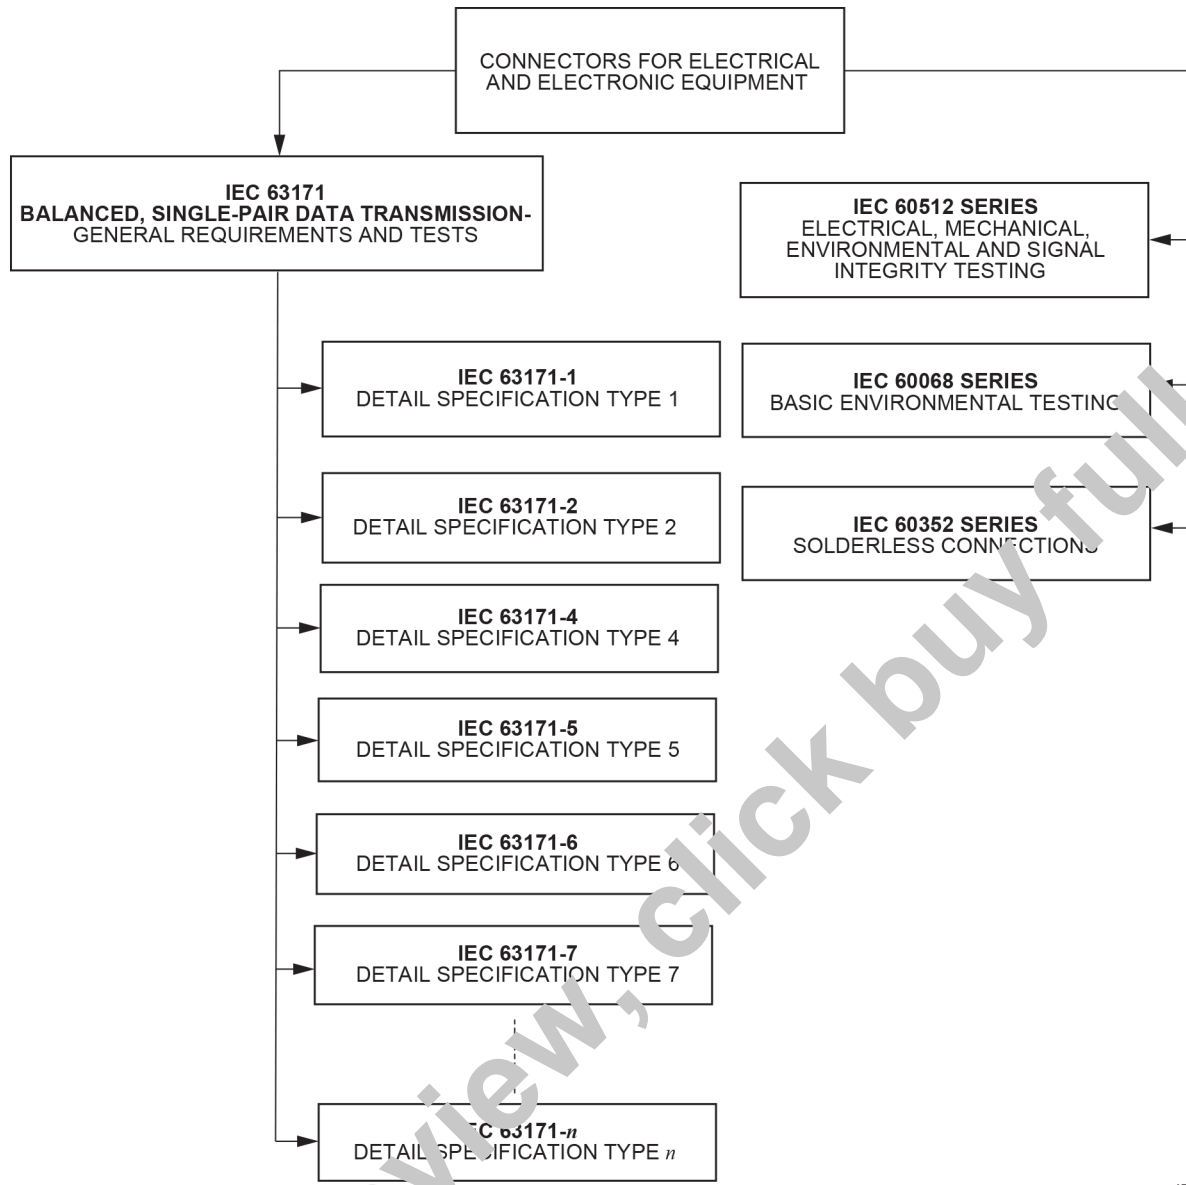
CONNECTORS FOR ELECTRICAL AND ELECTRONIC EQUIPMENT

IEC 63171
BALANCED, SINGLE-PAIR DATA TRANSMISSION-
GENERAL REQUIREMENTS AND TESTS

IEC 60512 SERIES
ELECTRICAL, MECHANICAL, ENVIRONMENTAL AND SIGNAL INTEGRITY TESTING

IEC 63171-1
DETAIL SPECIFICATION TYPE 1

IEC 60068 SERIES
BASIC ENVIRONMENTAL TESTING

IEC 63171-2
DETAIL SPECIFICATION TYPE 2

IEC 60352 SERIES
SOLDERLESS CONNECTIONS

IEC 63171-4
DETAIL SPECIFICATION TYPE 4

IEC 63171-5
DETAIL SPECIFICATION TYPE 5

IEC 63171-6
DETAIL SPECIFICATION TYPE 6

IEC 63171-7
DETAIL SPECIFICATION TYPE 7

IEC 63171-$n$
DETAIL SPECIFICATION TYPE $n$

view, click buy full